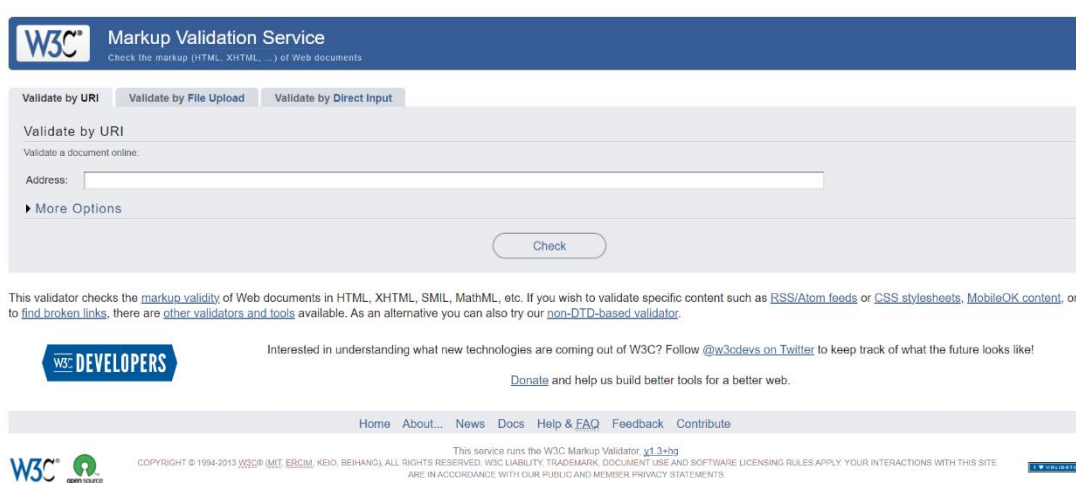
W3C®

Markup Validation Service
Check the markup (HTML, XHTML, ...) of Web documents

Validate by URI | Validate by File Upload | Validate by Direct Input

Validate by URI

Validate a document online:

Address:

▸ More Options

Check

This validator checks the markup validity of Web documents in HTML, XHTML, SMIL, MathML, etc. If you wish to validate specific content such as RSS/Atom feeds or CSS stylesheets, MobileOK content, or to find broken links, there are other validators and tools available. As an alternative you can also try our non-DTD-based validator.

W3C DEVELOPERS

Interested in understanding what new technologies are coming out of W3C? Follow @w3cdevs on Twitter to keep track of what the future looks like!

Donate and help us build better tools for a better web.

Home About... News Docs Help & FAQ Feedback Contribute

W3C® open source

This service runs the W3C Markup Validator, v1.3+hg

COPYRIGHT © 1994-2013 W3C® (MIT, ERCIM, KEIO, BEIHANG), ALL RIGHTS RESERVED. W3C LIABILITY, TRADEMARK, DOCUMENT USE AND SOFTWARE LICENSING RULES APPLY. YOUR INTERACTIONS WITH THIS SITE ARE IN ACCORDANCE WITH OUR PUBLIC AND MEMBER PRIVACY STATEMENTS.

I ♥ VALIDATOR